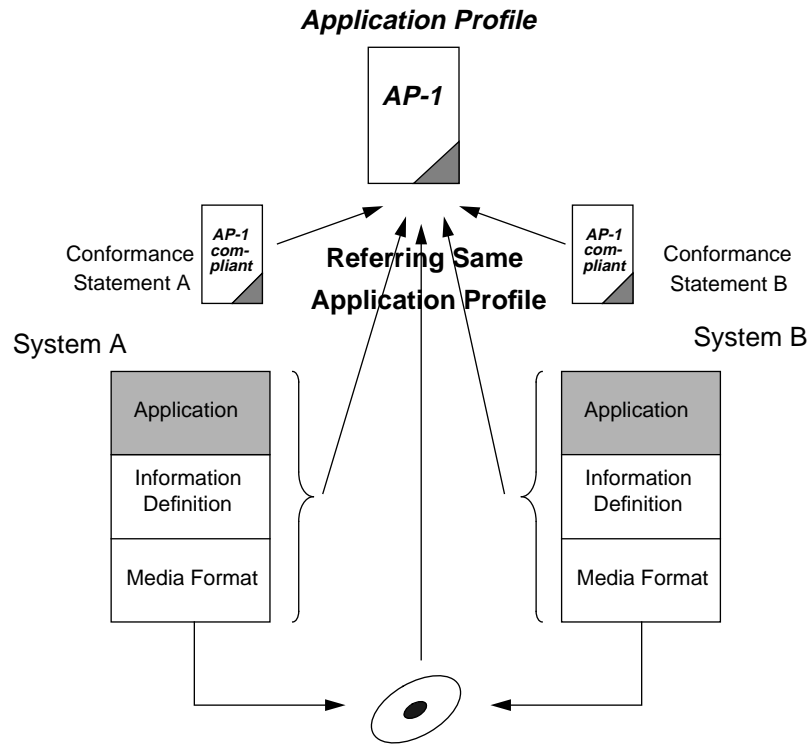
Application Profile

AP-1

AP-1 compliant

Conformance Statement A

Referring Same Application Profile

AP-1 compliant

Conformance Statement B

System A

Application

Information Definition

Media Format

System B

Application

Information Definition

Media Format